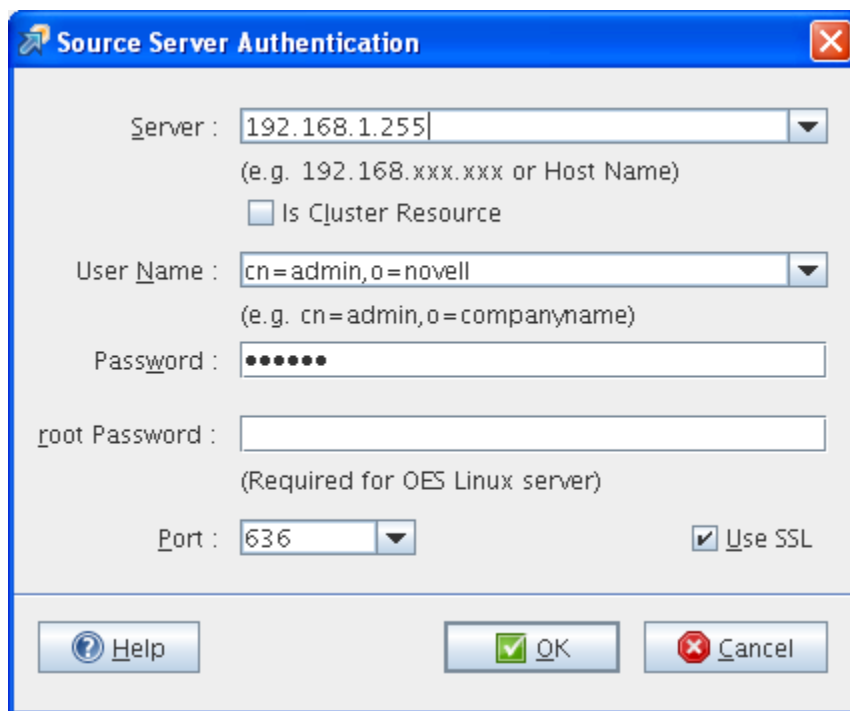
Source Server Authentication

Server : 192.168.1.255

(e.g. 192.168.xxx.xxx or Host Name)

Is Cluster Resource

User Name : cn=admin,o=novell

(e.g. cn=admin,o=companyname)

Password : ••••••

root Password :

(Required for OES Linux server)

Port : 636

Use SSL

Help

OK

Cancel